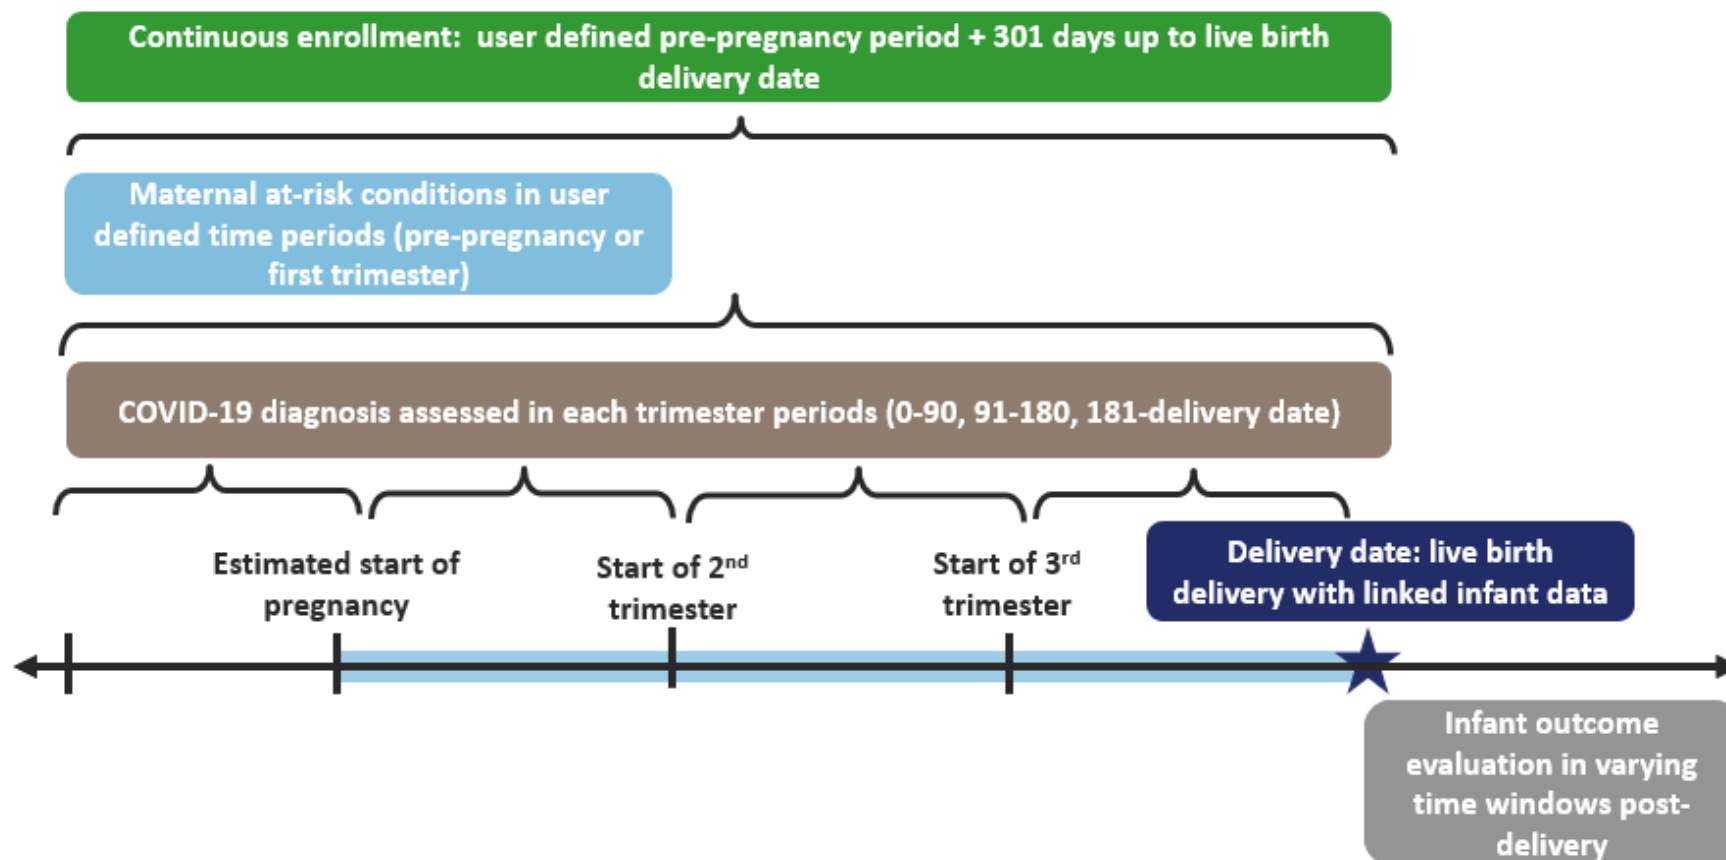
Continuous enrollment: user defined pre-pregnancy period + 301 days up to live birth delivery date

Maternal at-risk conditions in user defined time periods (pre-pregnancy or first trimester)

COVID-19 diagnosis assessed in each trimester periods (0-90, 91-180, 181-delivery date)

Estimated start of pregnancy

Start of 2$^{nd}$ trimester

Start of 3$^{rd}$ trimester

Delivery date: live birth delivery with linked infant data

Infant outcome evaluation in varying time windows post-delivery